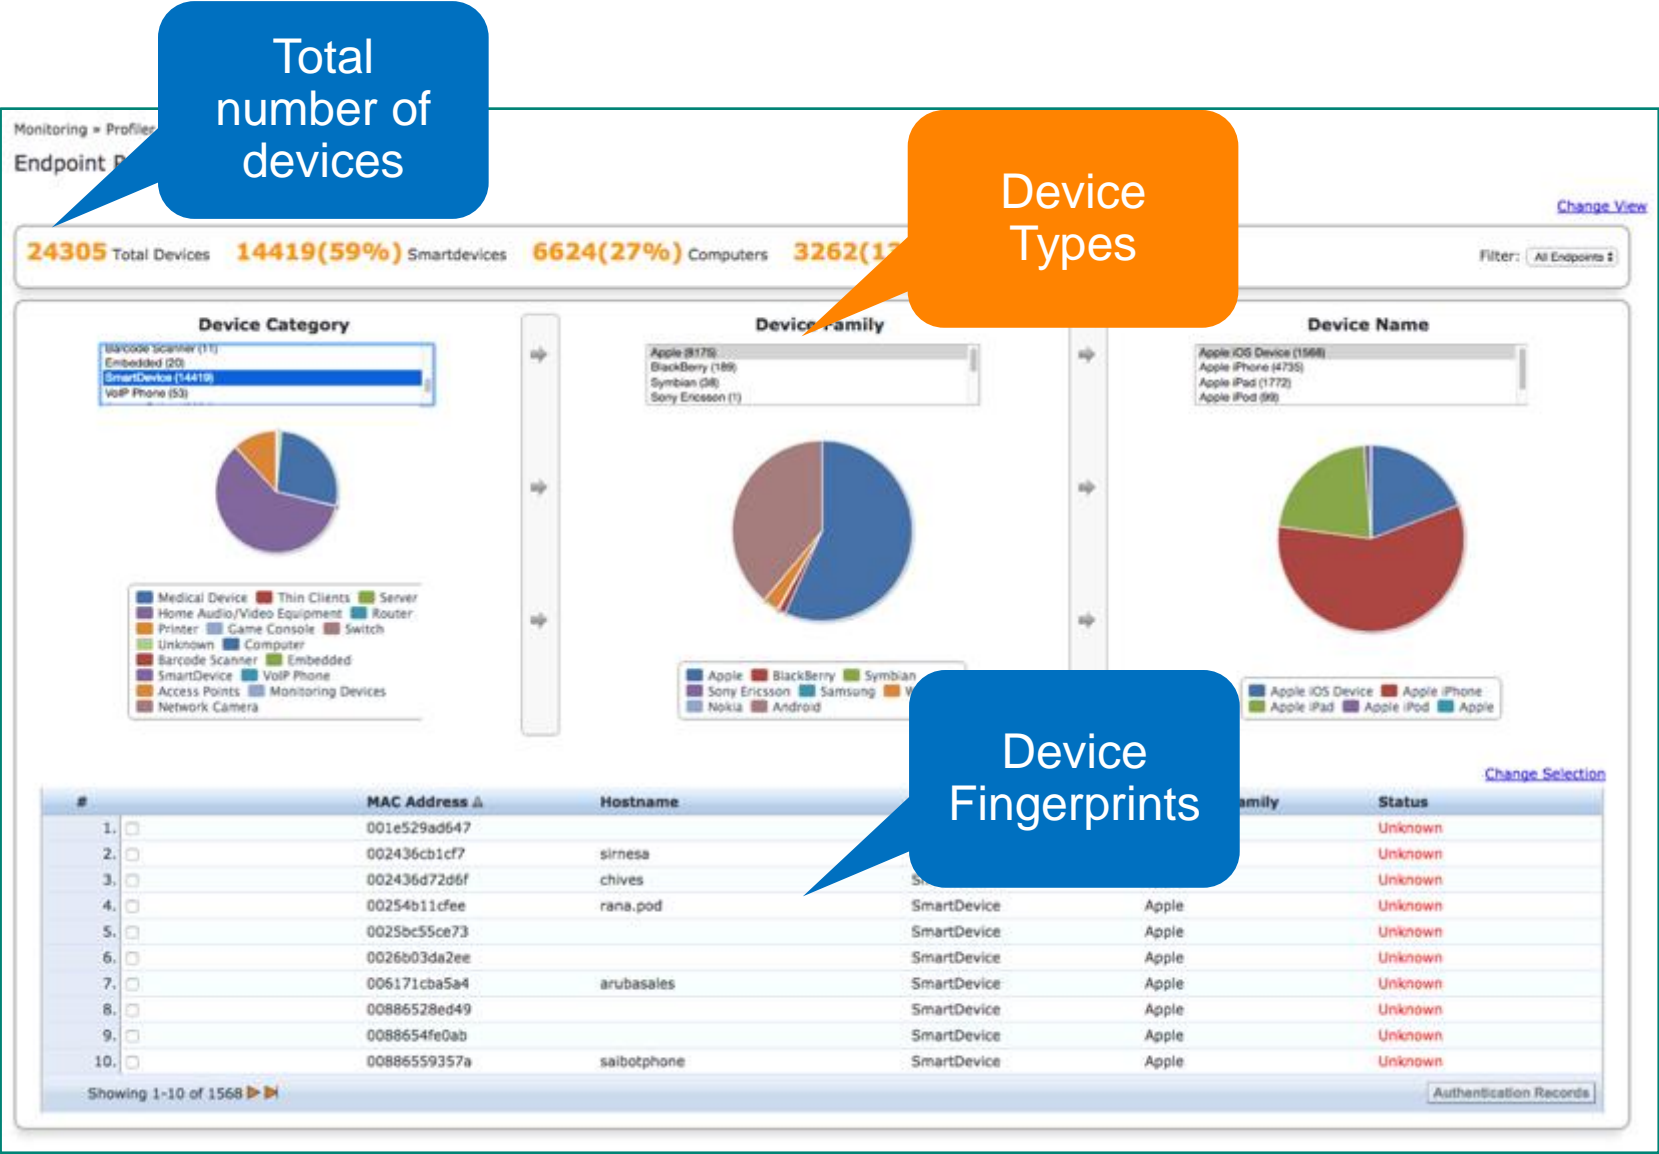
Total number of devices

Device Types

Device Fingerprints

Monitoring » Profiler

Endpoint P

Change View

24305 Total Devices 14419(59%) Smartdevices 6624(27%) Computers 3262(1

Filter: All Endpoints

Device Category

Barcode Scanner (11)
Embedded (20)
SmartDevice (14419)
VoIP Phone (53)

Medical Device Thin Clients Server
Home Audio/Video Equipment Router
Printer Game Console Switch
Unknown Computer
Barcode Scanner Embedded
SmartDevice VoIP Phone
Access Points Monitoring Devices
Network Camera

Device Family

Apple (8175)
BlackBerry (189)
Symbian (38)
Sony Ericsson (1)

Apple BlackBerry Symbian
Sony Ericsson Samsung W
Nokia Android

Device Name

Apple iOS Device (1568)
Apple iPhone (4735)
Apple iPad (1772)
Apple iPod (99)

Apple iOS Device Apple iPhone
Apple iPad Apple iPod Apple

Change Selection

| # | | MAC Address | Hostname | | amily | Status |
|---|---|---|---|---|---|---|
| 1. | | 001e529ad647 | | | | Unknown |
| 2. | | 002436cb1cf7 | sirnesa | | | Unknown |
| 3. | | 002436d72d6f | chives | Sı | | Unknown |
| 4. | | 00254b11cfee | rana.pod | SmartDevice | Apple | Unknown |
| 5. | | 0025bc55ce73 | | SmartDevice | Apple | Unknown |
| 6. | | 0026b03da2ee | | SmartDevice | Apple | Unknown |
| 7. | | 006171cba5a4 | arubasales | SmartDevice | Apple | Unknown |
| 8. | | 00886528ed49 | | SmartDevice | Apple | Unknown |
| 9. | | 0088654fe0ab | | SmartDevice | Apple | Unknown |
| 10. | | 00886559357a | saibotphone | SmartDevice | Apple | Unknown |

Showing 1-10 of 1568

Authentication Records